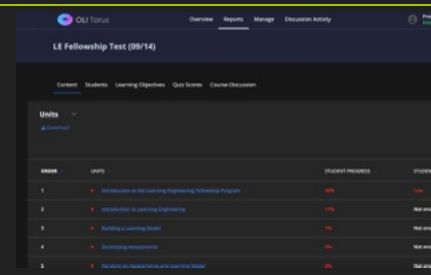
OLI Torus

Overview Reports Manage Discussion Activity

LE Fellowship Test (09/14)

Content Students Learning Objectives Quiz Scores Course Discussion

Units

Download

| ORDER | UNITS | STUDENT PROGRESS | STUDEN |
|---|---|---|---|
| 1 | Introduction to the Learning Engineering Fellowship Program | 46% | Low |
| 2 | Introduction to Learning Engineering | 11% | Not en |
| 3 | Building a Learning Model | 1% | Not en |
| 4 | Developing Assessments | 0% | Not en |
| 5 | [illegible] | 0% | Not en |